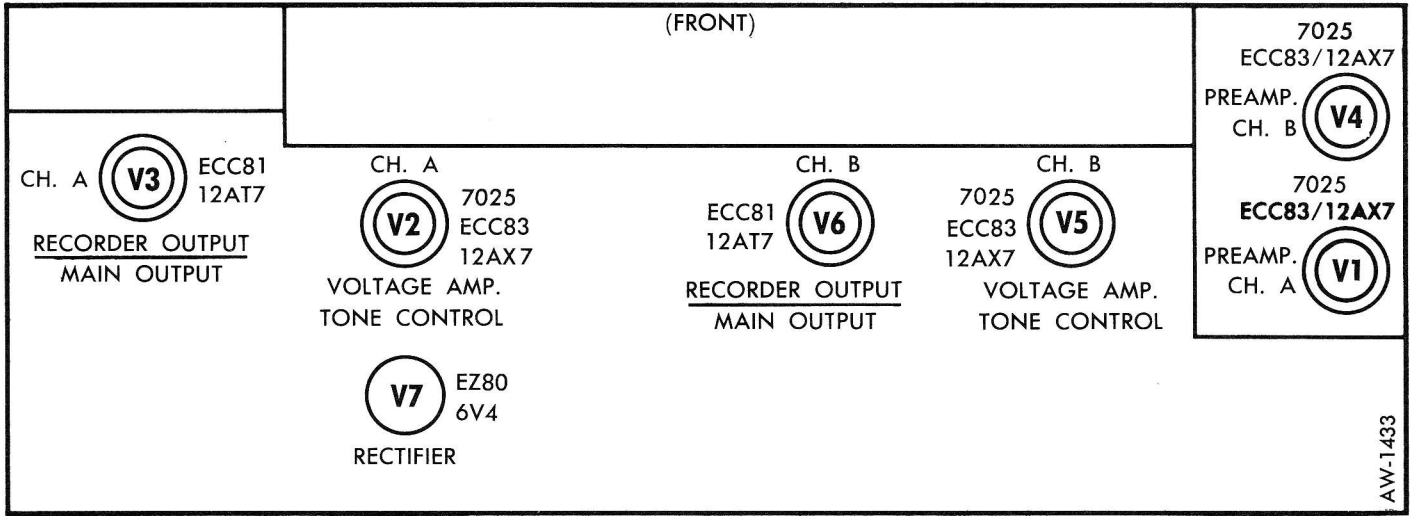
(FRONT)

CH. A V3 ECC81 12AT7

RECORDER OUTPUT
MAIN OUTPUT

CH. A
V2 7025 ECC83 12AX7
VOLTAGE AMP.
TONE CONTROL

V7 EZ80 6V4
RECTIFIER

CH. B
ECC81 12AT7 V6
RECORDER OUTPUT
MAIN OUTPUT

CH. B
7025 ECC83 12AX7 V5
VOLTAGE AMP.
TONE CONTROL

7025
ECC83/12AX7
PREAMP. CH. B V4

7025
ECC83/12AX7
PREAMP. CH. A V1

AW-1433